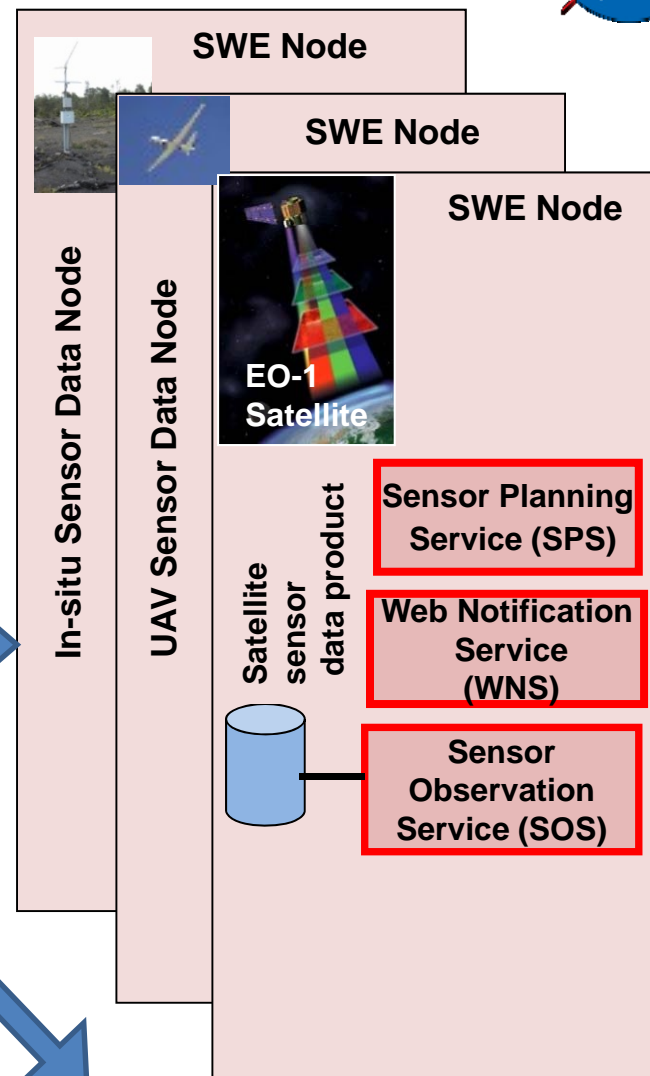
SWE Node

In-situ Sensor Data Node

SWE Node

UAV Sensor Data Node

SWE Node

EO-1 Satellite

Satellite sensor data product

Sensor Planning Service (SPS)

Web Notification Service (WNS)

Sensor Observation Service (SOS)